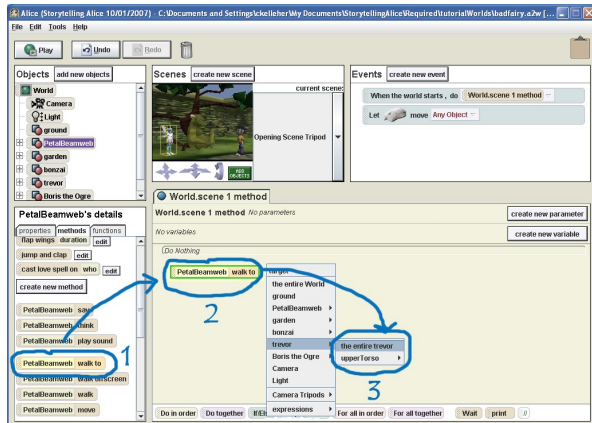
Alice (Storytelling Alice 10/01/2007) - C:\Documents and Settings\ckelleher\My Documents\StorytellingAlice\Required\tutorialWorlds\badfairy.a2w [...

File Edit Tools Help

Play Undo Redo

Objects add new objects

World
Camera
Light
ground
PetalBeamweb
garden
bonzai
trevor
Boris the Ogre

Scenes create new scene

current scene:
Opening Scene Tripod

ADD OBJECTS

Events create new event

When the world starts , do World.scene 1 method

Let move Any Object

PetalBeamweb's details

properties methods functions

flap wings duration edit

jump and clap edit

cast love spell on who edit

create new method

PetalBeamweb say

PetalBeamweb think

PetalBeamweb play sound

PetalBeamweb walk to

PetalBeamweb walk offscreen

PetalBeamweb walk

PetalBeamweb move

World.scene 1 method

World.scene 1 method No parameters

create new parameter

No variables

create new variable

(Do Nothing

PetalBeamweb walk to

target

the entire World

ground

PetalBeamweb

garden

bonzai

trevor

Boris the Ogre

Camera

Light

Camera Tripods

expressions

the entire trevor

upperTorso

1

2

3

Do in order Do together If/Else For all in order For all together Wait print //